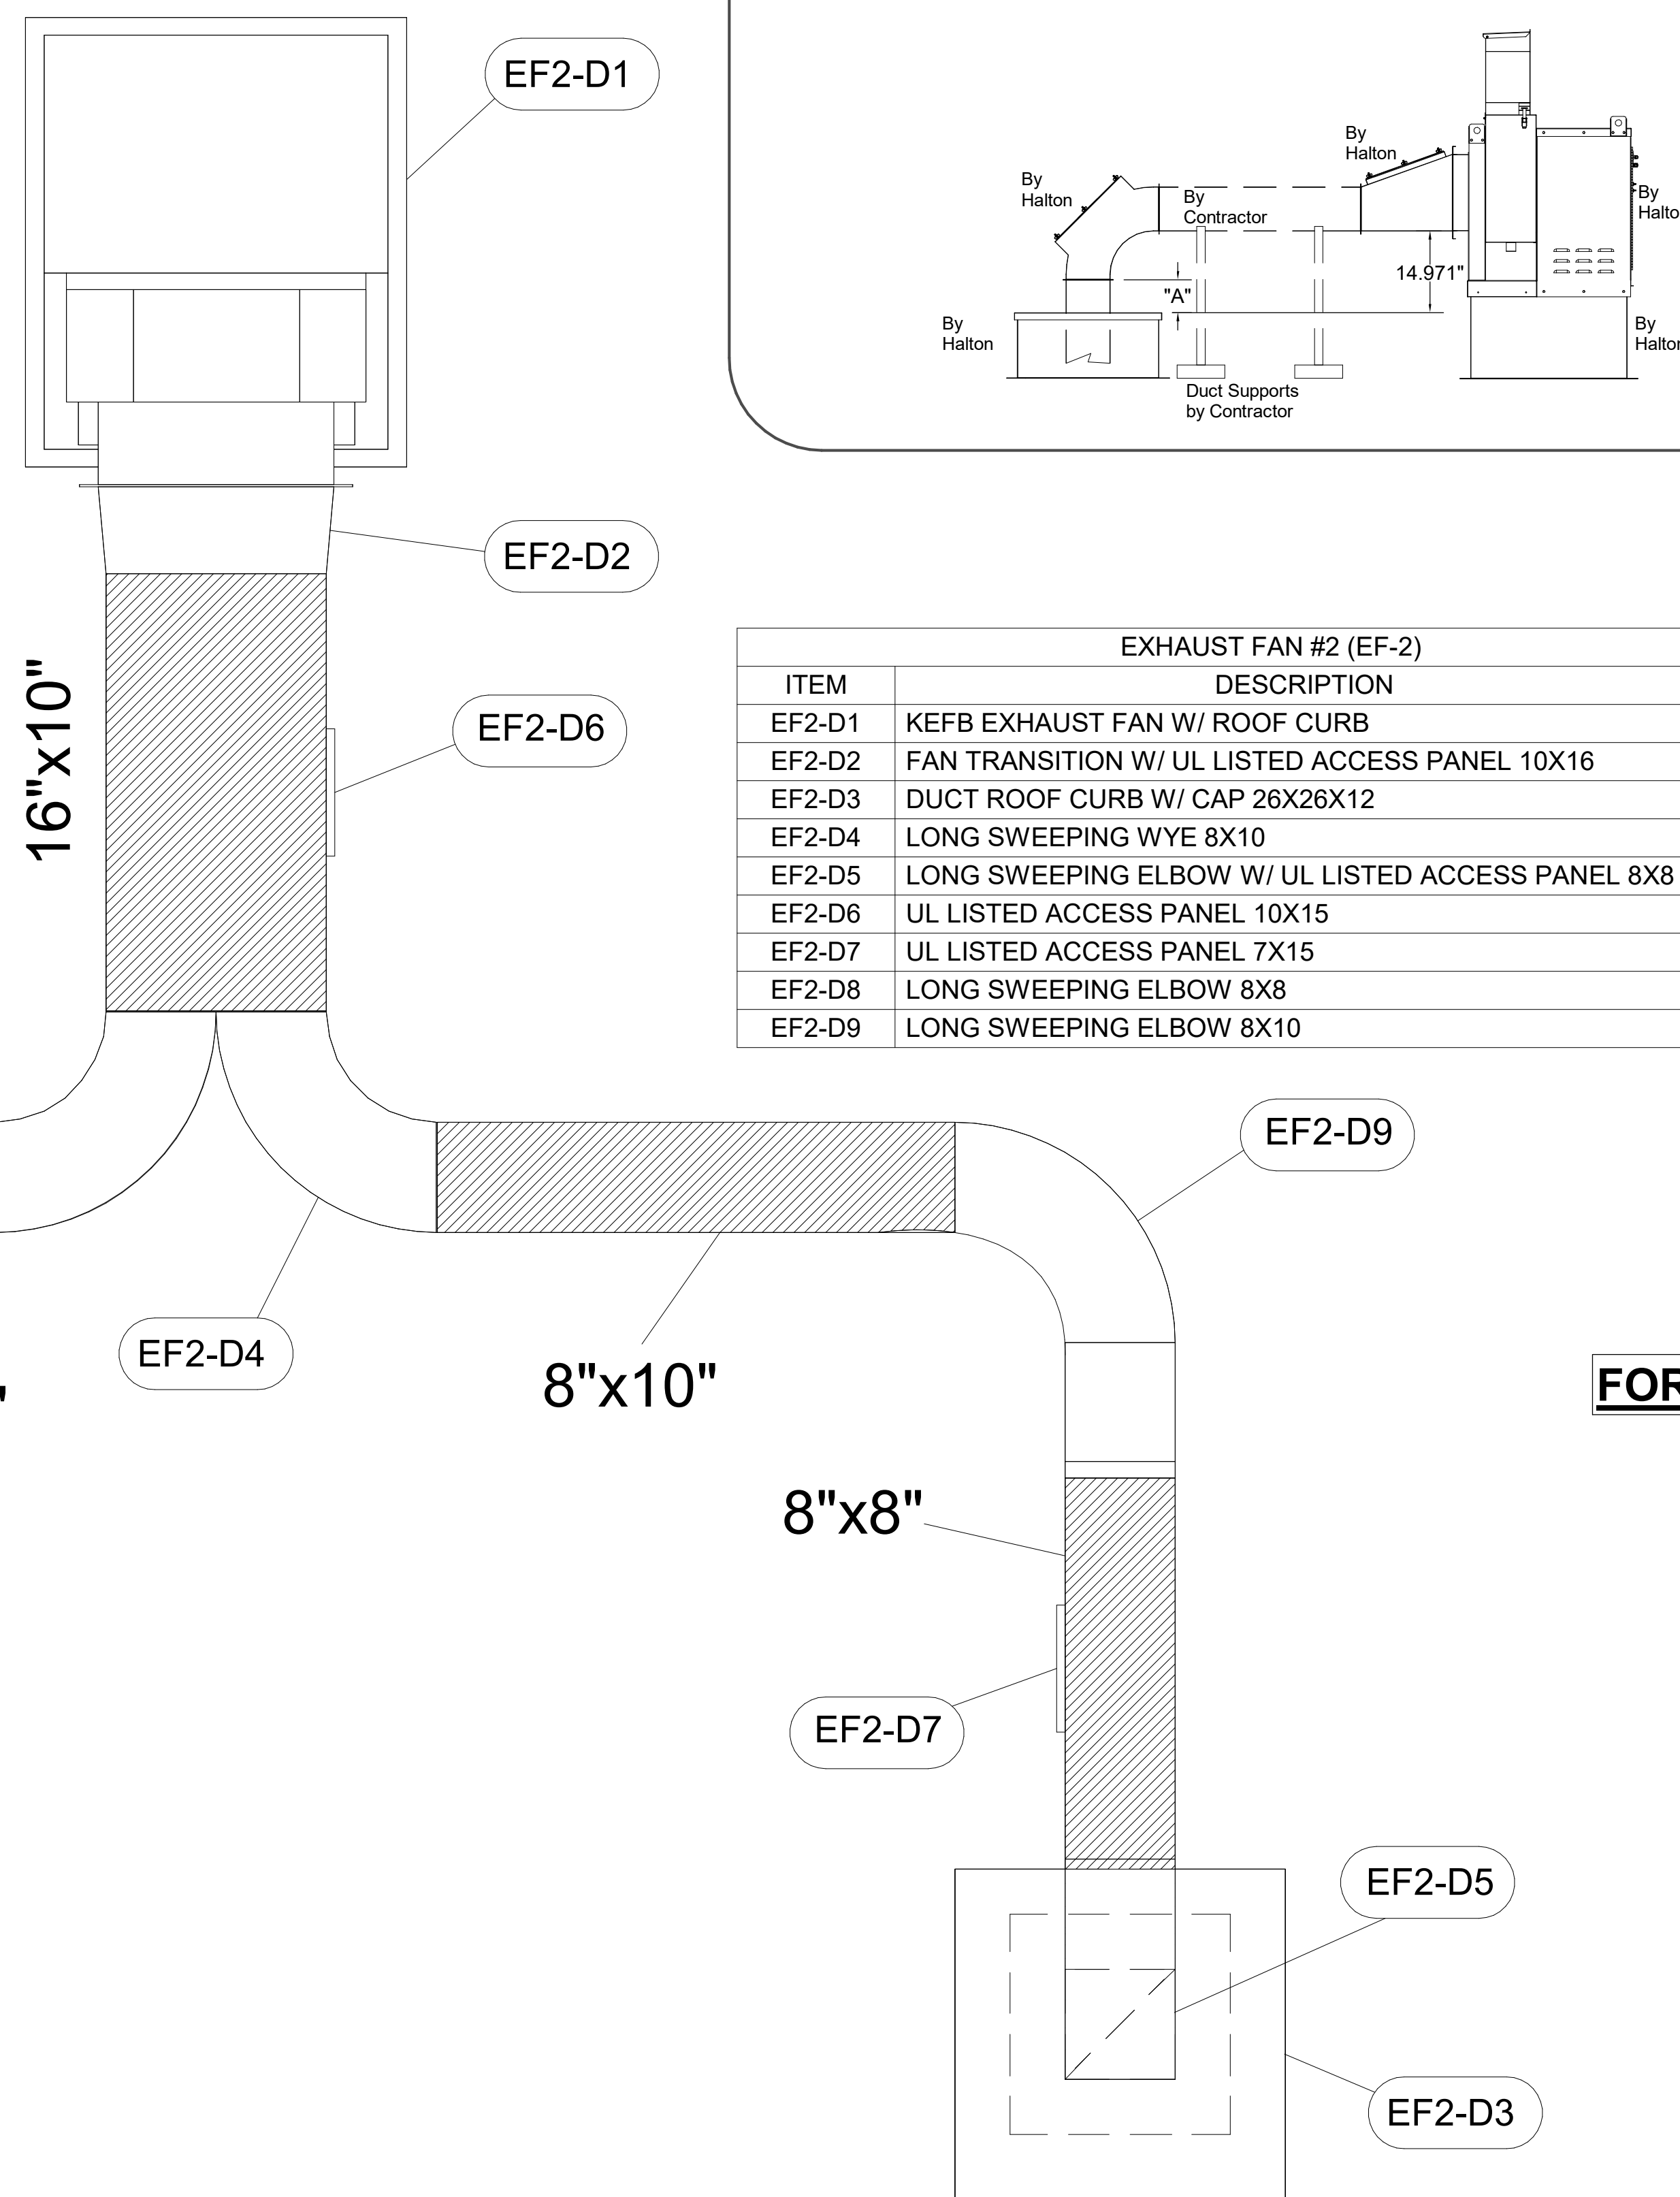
EF2-D1

By Halton

By Contractor

By Halton

By Halton

By Halton

By Halton

"A"

14.971"

Duct Supports by Contractor

EF2-D2

16"x10"

EF2-D6

| EXHAUST FAN #2 (EF-2) | |
|---|---|
| ITEM | DESCRIPTION |
| EF2-D1 | KEFB EXHAUST FAN W/ ROOF CURB |
| EF2-D2 | FAN TRANSITION W/ UL LISTED ACCESS PANEL 10X16 |
| EF2-D3 | DUCT ROOF CURB W/ CAP 26X26X12 |
| EF2-D4 | LONG SWEEPING WYE 8X10 |
| EF2-D5 | LONG SWEEPING ELBOW W/ UL LISTED ACCESS PANEL 8X8 |
| EF2-D6 | UL LISTED ACCESS PANEL 10X15 |
| EF2-D7 | UL LISTED ACCESS PANEL 7X15 |
| EF2-D8 | LONG SWEEPING ELBOW 8X8 |
| EF2-D9 | LONG SWEEPING ELBOW 8X10 |

EF2-D9

EF2-D4

8"x10"

FOR

8"x8"

EF2-D7

EF2-D5

EF2-D3